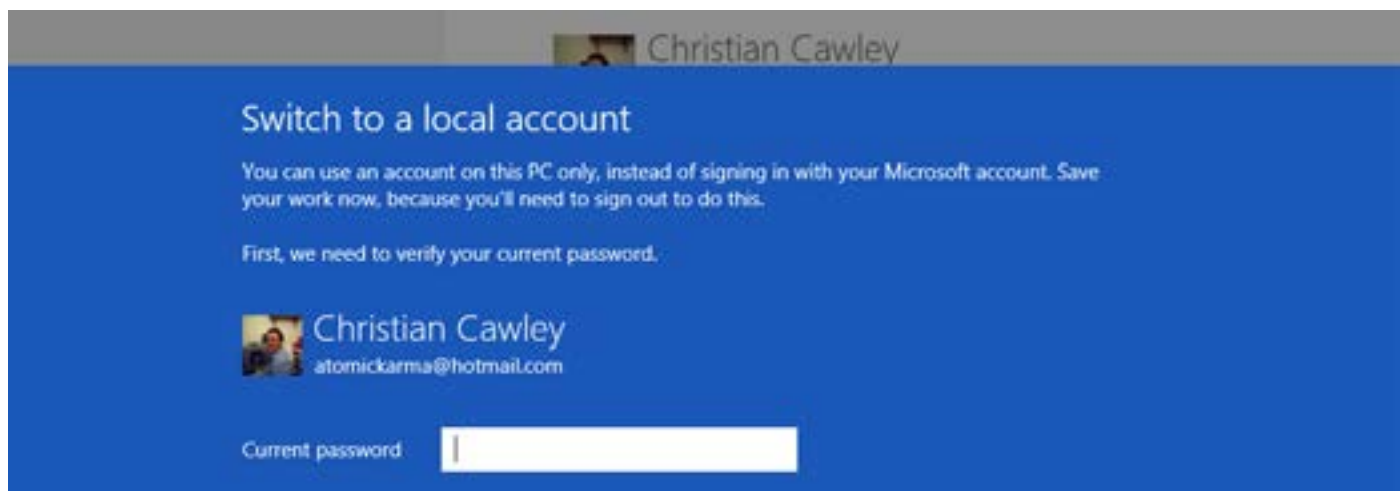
Christian Cawley

Switch to a local account

You can use an account on this PC only, instead of signing in with your Microsoft account. Save your work now, because you'll need to sign out to do this.

First, we need to verify your current password.

Christian Cawley
atomickarma@hotmail.com

Current password